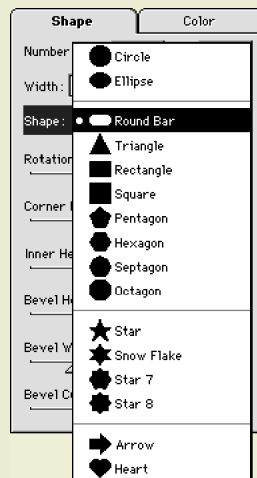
Shape
Color
Number
Width:
Shape:
Rotation
Corner
Inner He
Bevel He
Bevel W
Bevel C

Circle
Ellipse
Round Bar
Triangle
Rectangle
Square
Pentagon
Hexagon
Septagon
Octagon
Star
Snow Flake
Star 7
Star 8
Arrow
Heart